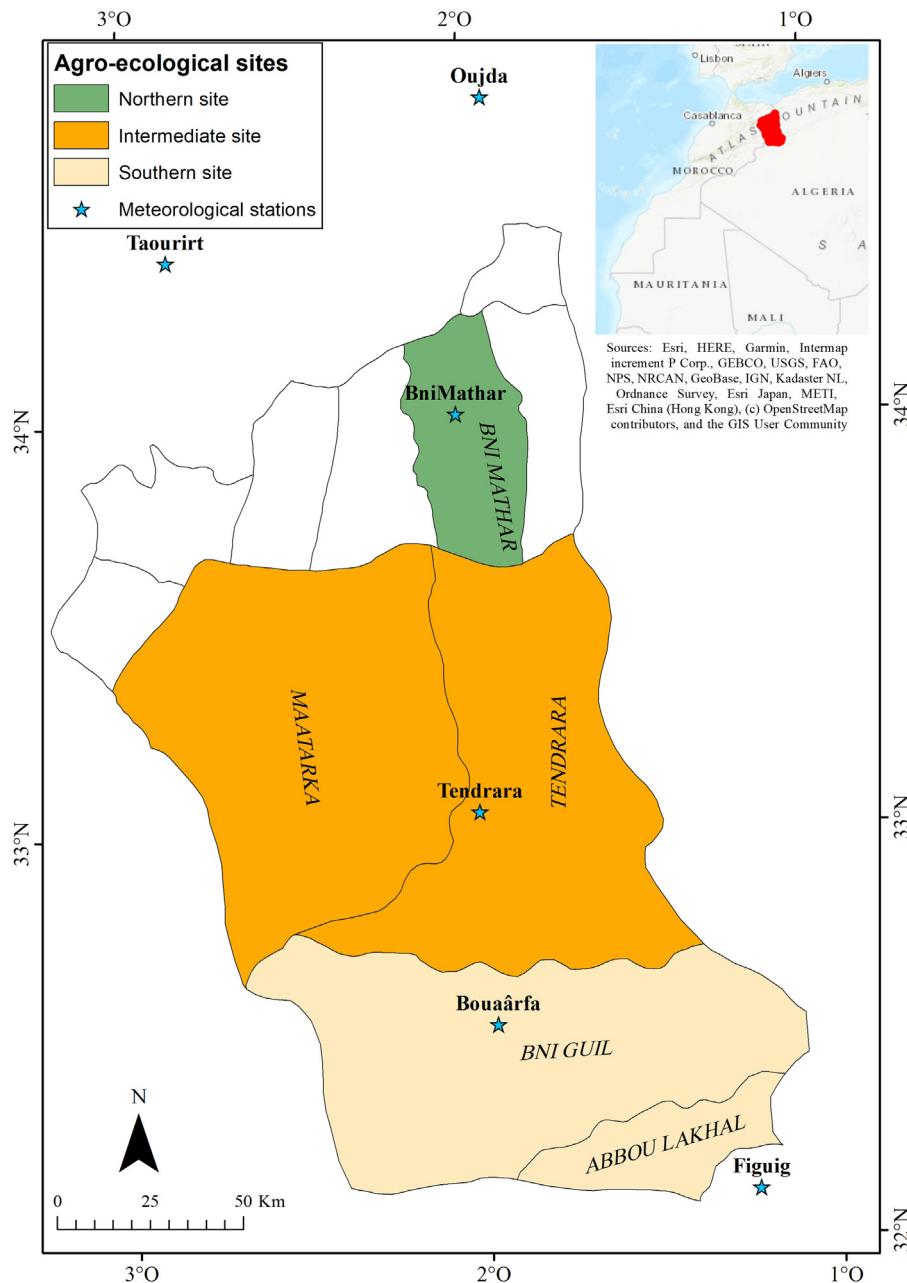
3°O 2°O 1°O

Agro-ecological sites
Northern site
Intermediate site
Southern site
Meteorological stations

Oujda

Lisbon
Algiers
Casablanca
ATLAS MOUNTAIN
MOROCCO
ALGERIA
S A
MAURITANIA
MALI

Sources: Esri, HERE, Garmin, Intermap increment P Corp., GEBCO, USGS, FAO, NPS, NRCAN, GeoBase, IGN, Kadaster NL, Ordnance Survey, Esri Japan, METI, Esri China (Hong Kong), (c) OpenStreetMap contributors, and the GIS User Community

Taourirt

BniMathar
BNI MATHAR

34°N 34°N

MAATARKA
TENDRARA
Tendrara

33°N 33°N

Bouaârfa
BNI GUIL

N

ABBOU LAKHAL
Figuig

0 25 50 Km

32°N

3°O 2°O 1°O